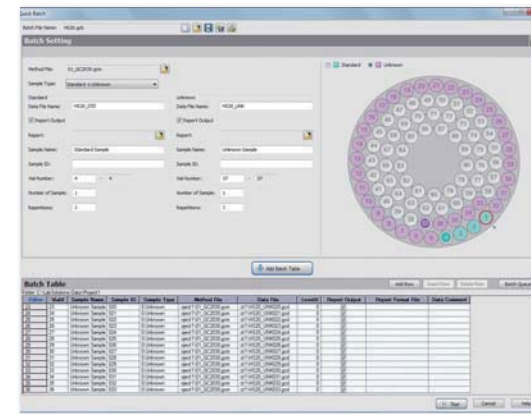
Batch Batch
Batch File Name: HGS6.gsb

Batch Setting

Method File: 03_QC2030.gcm
Sample Type: Standard & Unknown

Standard
Data File Name: HG20_STD
Report Output
Report:
Sample Name: Standard Sample
Sample ID:
Vial Number: 4 ~ 4
Number of Sample: 1
Repetitions: 1

Unknown
Data File Name: HG20_UNK
Report Output
Report:
Sample Name: Unknown Sample
Sample ID:
Vial Number: 37 ~ 37
Number of Sample: 1
Repetitions: 1

Standard Unknown

Add Batch Table

Batch Table
Folder: C:\Lab Solutions Data\Project1

Add Row Insert Row Delete Row Batch Queue

| Edited | Vial# | Sample Name | Sample ID | Sample Type | Method File | Data File | Level# | Report Output | Report Format File | Data Comment |
|---|---|---|---|---|---|---|---|---|---|---|
| 23 | 23 | Unknown Sample 020 | | 0:Unknown | spectT-QT_QC2030.gcm | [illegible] | 0 | | | |
| 24 | 24 | Unknown Sample 021 | | 0:Unknown | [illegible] | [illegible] | 0 | | | |
| 25 | 25 | Unknown Sample 022 | | 0:Unknown | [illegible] | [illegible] | 0 | | | |
| 26 | 26 | Unknown Sample 023 | | 0:Unknown | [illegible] | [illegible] | 0 | | | |
| 27 | 27 | Unknown Sample 024 | | 0:Unknown | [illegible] | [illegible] | 0 | | | |
| 28 | 28 | Unknown Sample 025 | | 0:Unknown | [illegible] | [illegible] | 0 | | | |
| 29 | 29 | Unknown Sample 026 | | 0:Unknown | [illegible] | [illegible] | 0 | | | |
| 30 | 30 | Unknown Sample 027 | | 0:Unknown | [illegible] | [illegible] | 0 | | | |
| 31 | 31 | Unknown Sample 028 | | 0:Unknown | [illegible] | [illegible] | 0 | | | |
| 32 | 32 | Unknown Sample 029 | | 0:Unknown | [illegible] | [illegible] | 0 | | | |
| 33 | 33 | Unknown Sample 030 | | 0:Unknown | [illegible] | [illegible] | 0 | | | |
| 34 | 34 | Unknown Sample 031 | | 0:Unknown | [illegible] | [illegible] | 0 | | | |
| 35 | 35 | Unknown Sample 032 | | 0:Unknown | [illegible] | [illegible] | 0 | | | |
| 36 | 36 | Unknown Sample 033 | | 0:Unknown | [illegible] | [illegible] | 0 | | | |

Run Cancel Help